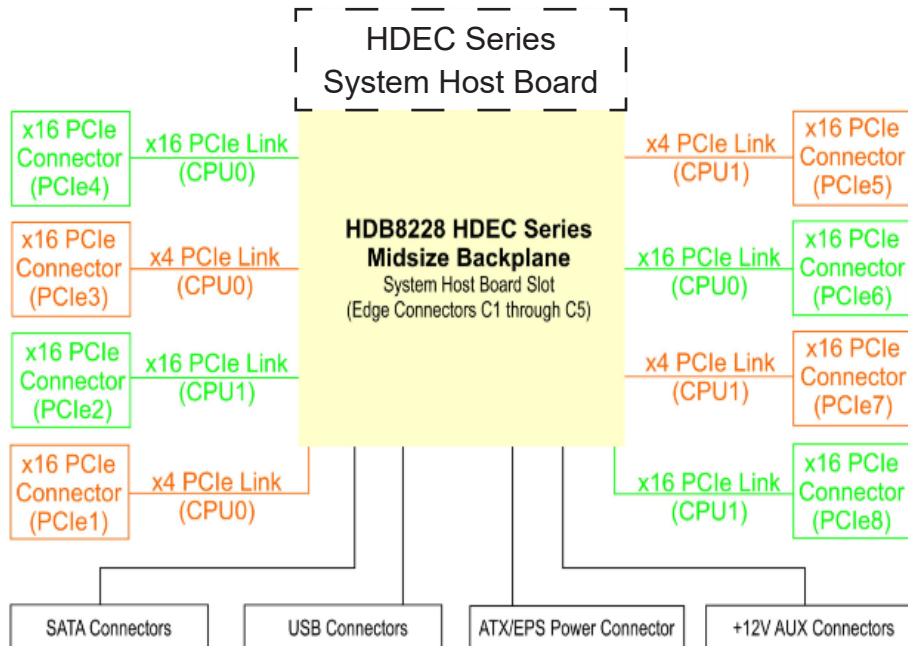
HDEC Series System Host Board

x16 PCIe Connector (PCIe4)

x16 PCIe Link (CPU0)

x16 PCIe Connector (PCIe3)

x4 PCIe Link (CPU0)

x16 PCIe Connector (PCIe2)

x16 PCIe Link (CPU1)

x16 PCIe Connector (PCIe1)

x4 PCIe Link (CPU0)

HDB8228 HDEC Series Midsize Backplane
System Host Board Slot
(Edge Connectors C1 through C5)

x4 PCIe Link (CPU1)

x16 PCIe Connector (PCIe5)

x16 PCIe Link (CPU0)

x16 PCIe Connector (PCIe6)

x4 PCIe Link (CPU1)

x16 PCIe Connector (PCIe7)

x16 PCIe Link (CPU1)

x16 PCIe Connector (PCIe8)

SATA Connectors

USB Connectors

ATX/EPS Power Connector

+12V AUX Connectors